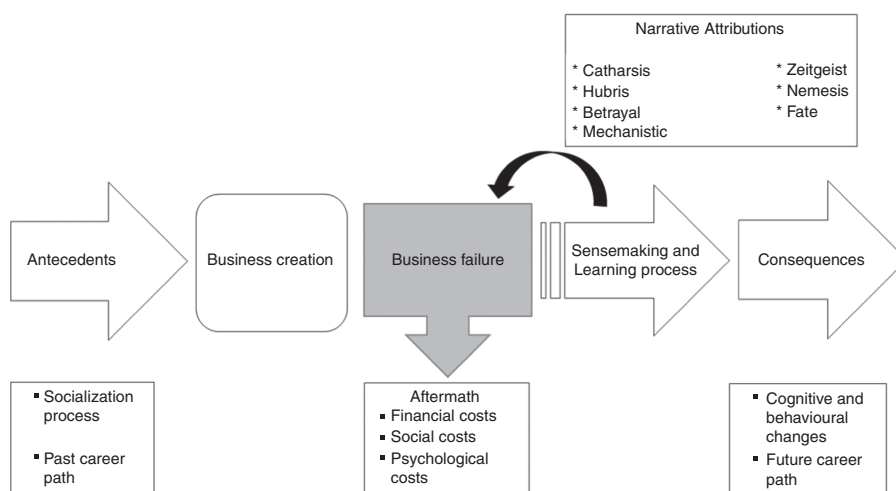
Narrative Attributions

* Catharsis
* Hubris
* Betrayal
* Mechanistic

* Zeitgeist
* Nemesis
* Fate

Antecedents

Business creation

Business failure

Sensemaking and Learning process

Consequences

- Socialization process
- Past career path

Aftermath
- Financial costs
- Social costs
- Psychological costs

- Cognitive and behavioural changes
- Future career path